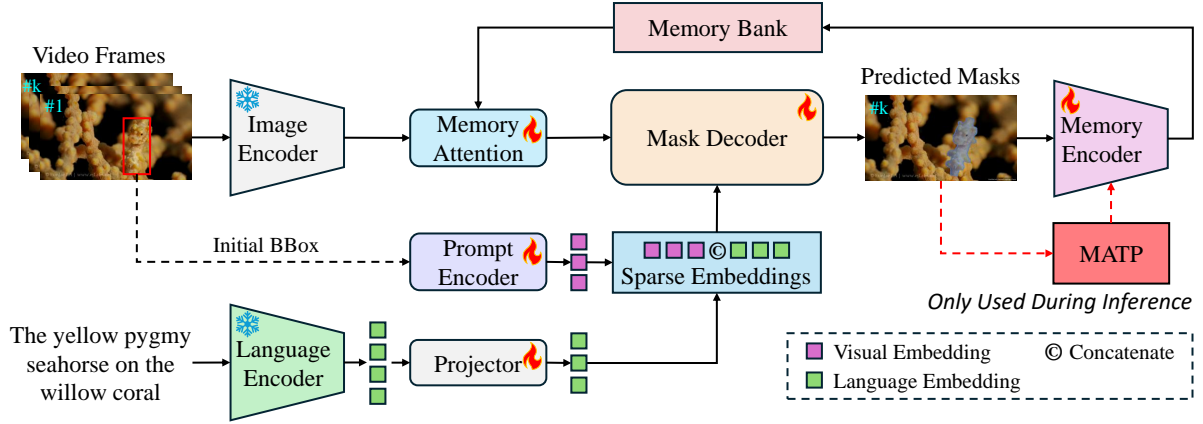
Memory Bank

Video Frames

#k

#1

Image Encoder

Memory Attention

Mask Decoder

Predicted Masks

#k

Memory Encoder

Initial BBox

Prompt Encoder

© Sparse Embeddings

MATP

Only Used During Inference

The yellow pygmy seahorse on the willow coral

Language Encoder

Projector

Visual Embedding

© Concatenate

Language Embedding